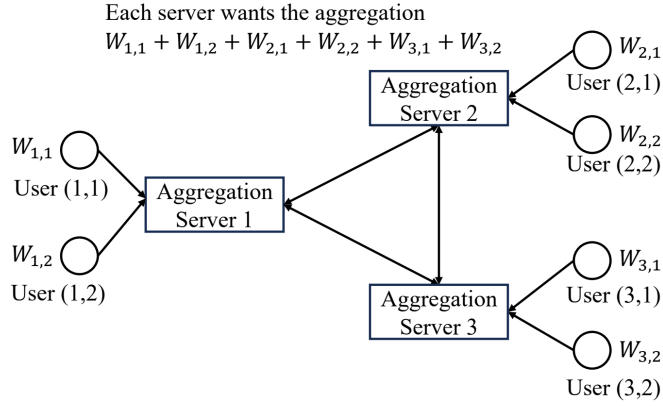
Each server wants the aggregation
$W_{1,1} + W_{1,2} + W_{2,1} + W_{2,2} + W_{3,1} + W_{3,2}$

Aggregation Server 2

$W_{2,1}$
User (2,1)

$W_{2,2}$
User (2,2)

$W_{1,1}$
User (1,1)

Aggregation Server 1

$W_{1,2}$
User (1,2)

Aggregation Server 3

$W_{3,1}$
User (3,1)

$W_{3,2}$
User (3,2)